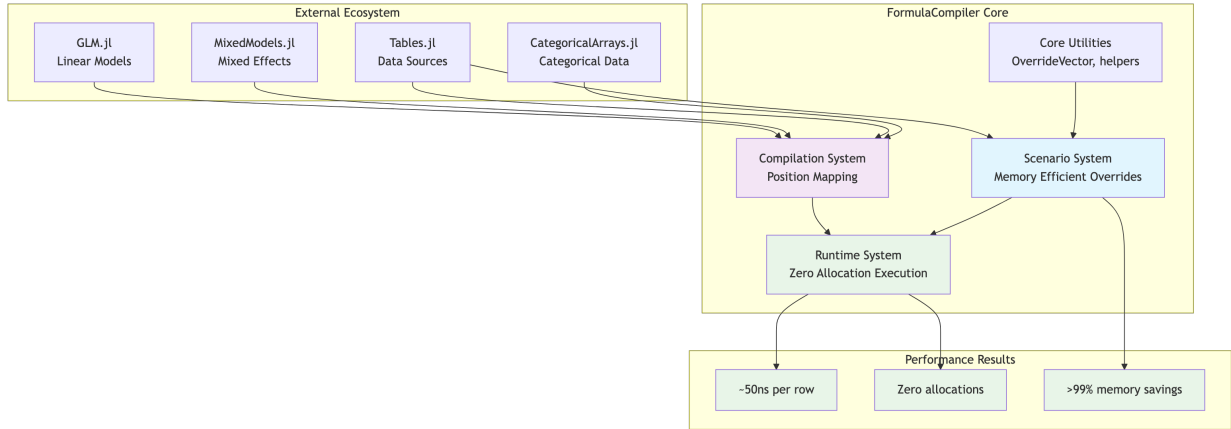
External Ecosystem

GLM.jl
Linear Models

MixedModels.jl
Mixed Effects

Tables.jl
Data Sources

CategoricalArrays.jl
Categorical Data

FormulaCompiler Core

Core Utilities
OverrideVector, helpers

Compilation System
Position Mapping

Scenario System
Memory Efficient Overrides

Runtime System
Zero Allocation Execution

Performance Results

~50ns per row

Zero allocations

>99% memory savings